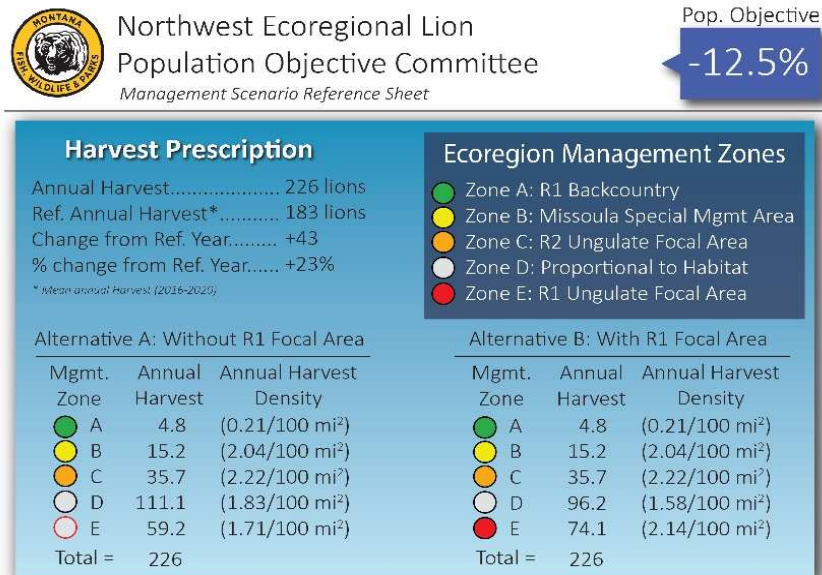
MONTANA FISH, WILDLIFE & PARKS

Northwest Ecoregional Lion Population Objective Committee

Management Scenario Reference Sheet

Pop. Objective

-12.5%

Harvest Prescription

Annual Harvest.................. 226 lions
Ref. Annual Harvest*.......... 183 lions
Change from Ref. Year......... +43
% change from Ref. Year...... +23%

* Mean annual Harvest (2016-2020)

Ecoregion Management Zones

Zone A: R1 Backcountry
Zone B: Missoula Special Mgmt Area
Zone C: R2 Ungulate Focal Area
Zone D: Proportional to Habitat
Zone E: R1 Ungulate Focal Area

Alternative A: Without R1 Focal Area

| Mgmt. Zone | Annual Harvest | Annual Harvest Density |
|---|---|---|
| A | 4.8 | (0.21/100 mi$^2$) |
| B | 15.2 | (2.04/100 mi$^2$) |
| C | 35.7 | (2.22/100 mi$^2$) |
| D | 111.1 | (1.83/100 mi$^2$) |
| E | 59.2 | (1.71/100 mi$^2$) |
| Total = | 226 | |

Alternative B: With R1 Focal Area

| Mgmt. Zone | Annual Harvest | Annual Harvest Density |
|---|---|---|
| A | 4.8 | (0.21/100 mi$^2$) |
| B | 15.2 | (2.04/100 mi$^2$) |
| C | 35.7 | (2.22/100 mi$^2$) |
| D | 96.2 | (1.58/100 mi$^2$) |
| E | 74.1 | (2.14/100 mi$^2$) |
| Total = | 226 | |